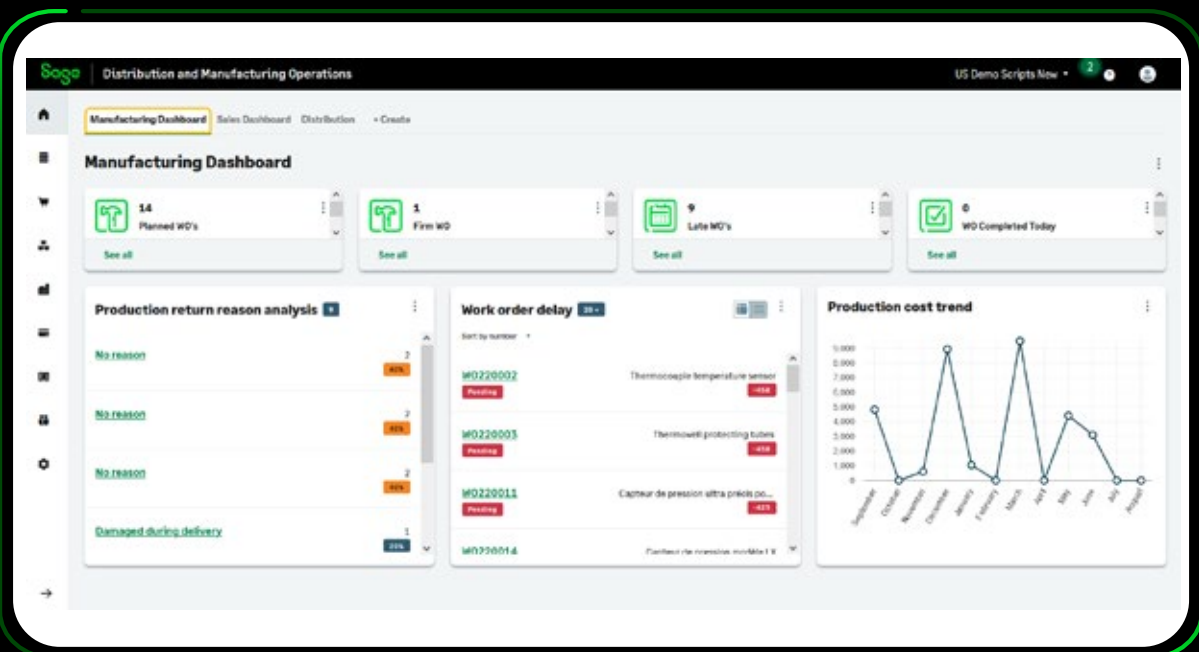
Sage | Distribution and Manufacturing Operations

US Demo Scripts New 2

Manufacturing Dashboard Sales Dashboard Distribution + Create

Manufacturing Dashboard

14
Planned WO's
See all

1
Firm WO
See all

9
Late WO's
See all

0
WO Completed Today
See all

Production return reason analysis 9

No reason
2
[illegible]

No reason
2
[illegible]

No reason
2
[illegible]

Damaged during delivery
1
20%

Work order delay 20+

Sort by number

WO220002
Pending
Thermocouple temperature sensor
-458

WO220003
Pending
Thermowell protecting tubes
-458

WO220011
Pending
Capteur de pression ultra précis po...
-427

WO220014
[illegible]

Production cost trend

9,000
8,000
7,000
6,000
5,000
4,000
3,000
2,000
1,000
0

September October November December January February March April May June July August